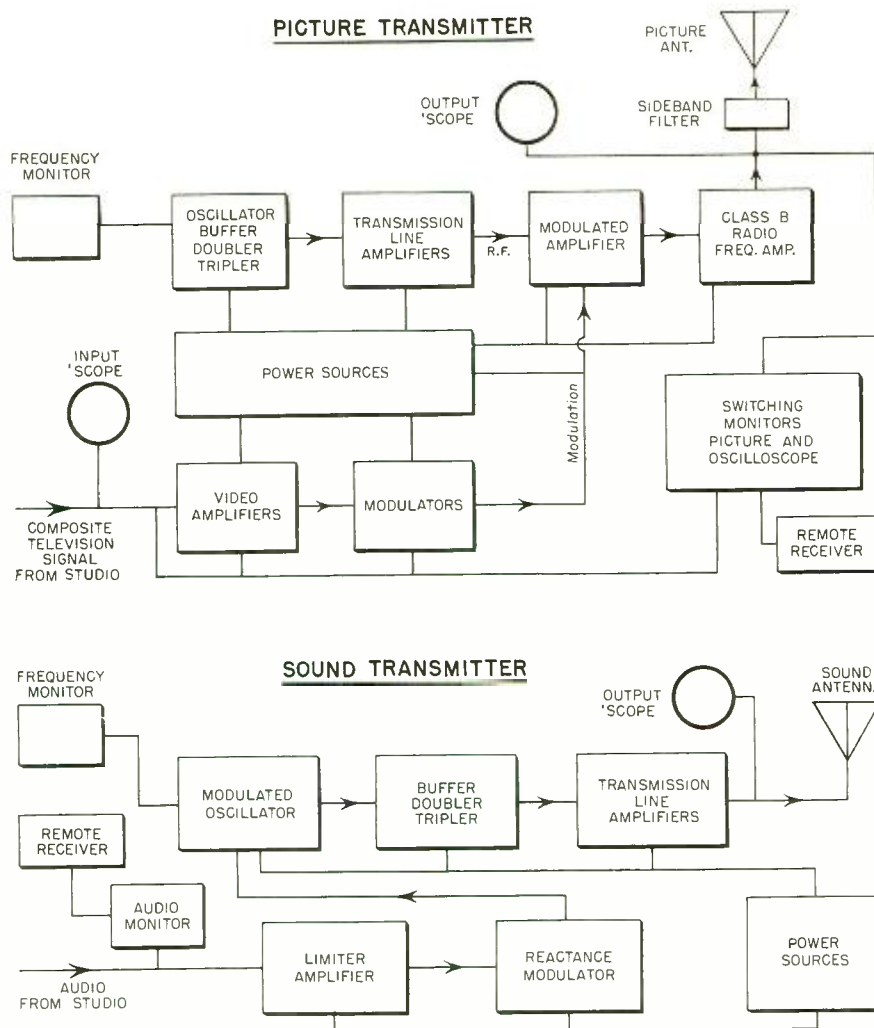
PICTURE TRANSMITTER

PICTURE ANT.

OUTPUT 'SCOPE

SIDEBAND FILTER

FREQUENCY MONITOR

OSCILLATOR BUFFER DOUBLER TRIPLER

TRANSMISSION LINE AMPLIFIERS

R.F.

MODULATED AMPLIFIER

CLASS B RADIO FREQ. AMP.

INPUT 'SCOPE

POWER SOURCES

Modulation

SWITCHING MONITORS PICTURE AND OSCILLOSCOPE

VIDEO AMPLIFIERS

MODULATORS

COMPOSITE TELEVISION SIGNAL FROM STUDIO

REMOTE RECEIVER

SOUND TRANSMITTER

FREQUENCY MONITOR

OUTPUT 'SCOPE

SOUND ANTENN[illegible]

MODULATED OSCILLATOR

BUFFER DOUBLER TRIPLER

TRANSMISSION LINE AMPLIFIERS

REMOTE RECEIVER

AUDIO MONITOR

LIMITER AMPLIFIER

REACTANCE MODULATOR

POWER SOURCES

AUDIO FROM STUDIO